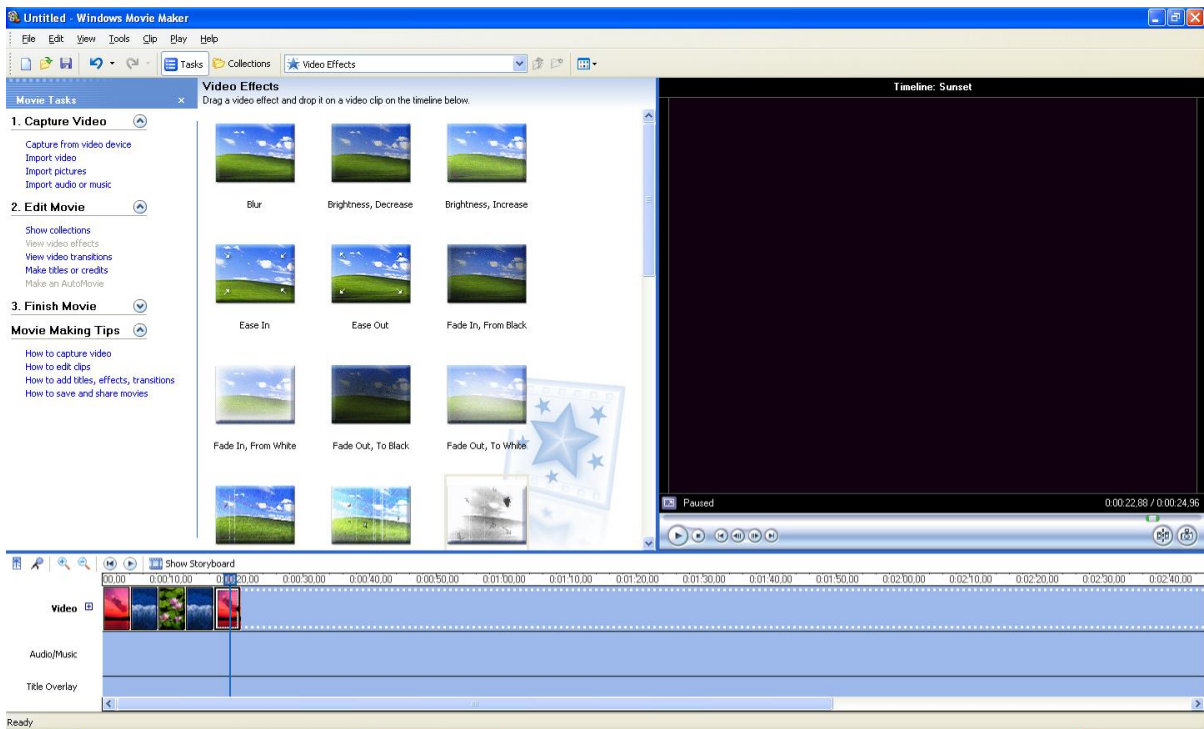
Untitled - Windows Movie Maker

File Edit View Tools Clip Play Help

Tasks Collections Video Effects

Movie Tasks

1. Capture Video

Capture from video device
Import video
Import pictures
Import audio or music

2. Edit Movie

Show collections
View video effects
View video transitions
Make titles or credits
Make an AutoMovie

3. Finish Movie

Movie Making Tips

How to capture video
How to edit clips
How to add titles, effects, transitions
How to save and share movies

Video Effects
Drag a video effect and drop it on a video clip on the timeline below.

Blur
Brightness, Decrease
Brightness, Increase
Ease In
Ease Out
Fade In, From Black
Fade In, From White
Fade Out, To Black
Fade Out, To White

Timeline: Sunset

Paused
0:00:22,88 / 0:00:24,96

Show Storyboard

00,00 0:00:10,00 0:00:20,00 0:00:30,00 0:00:40,00 0:00:50,00 0:01:00,00 0:01:10,00 0:01:20,00 0:01:30,00 0:01:40,00 0:01:50,00 0:02:00,00 0:02:10,00 0:02:20,00 0:02:30,00 0:02:40,00

Video
Audio/Music
Title Overlay

Ready